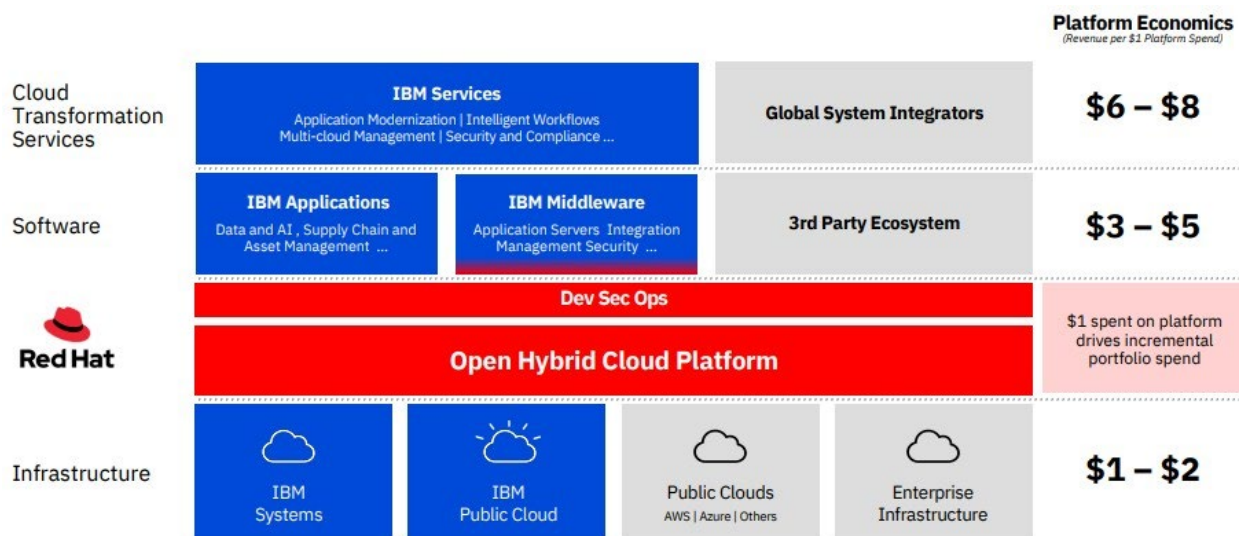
Platform Economics
(Revenue per $1 Platform Spend)

Cloud Transformation Services

IBM Services
Application Modernization | Intelligent Workflows
Multi-cloud Management | Security and Compliance ...

Global System Integrators

$6 – $8

Software

IBM Applications
Data and AI , Supply Chain and Asset Management ...

IBM Middleware
Application Servers Integration Management Security ...

3rd Party Ecosystem

$3 – $5

Red Hat

Dev Sec Ops

Open Hybrid Cloud Platform

$1 spent on platform drives incremental portfolio spend

Infrastructure

IBM Systems

IBM Public Cloud

Public Clouds
AWS | Azure | Others

Enterprise Infrastructure

$1 – $2